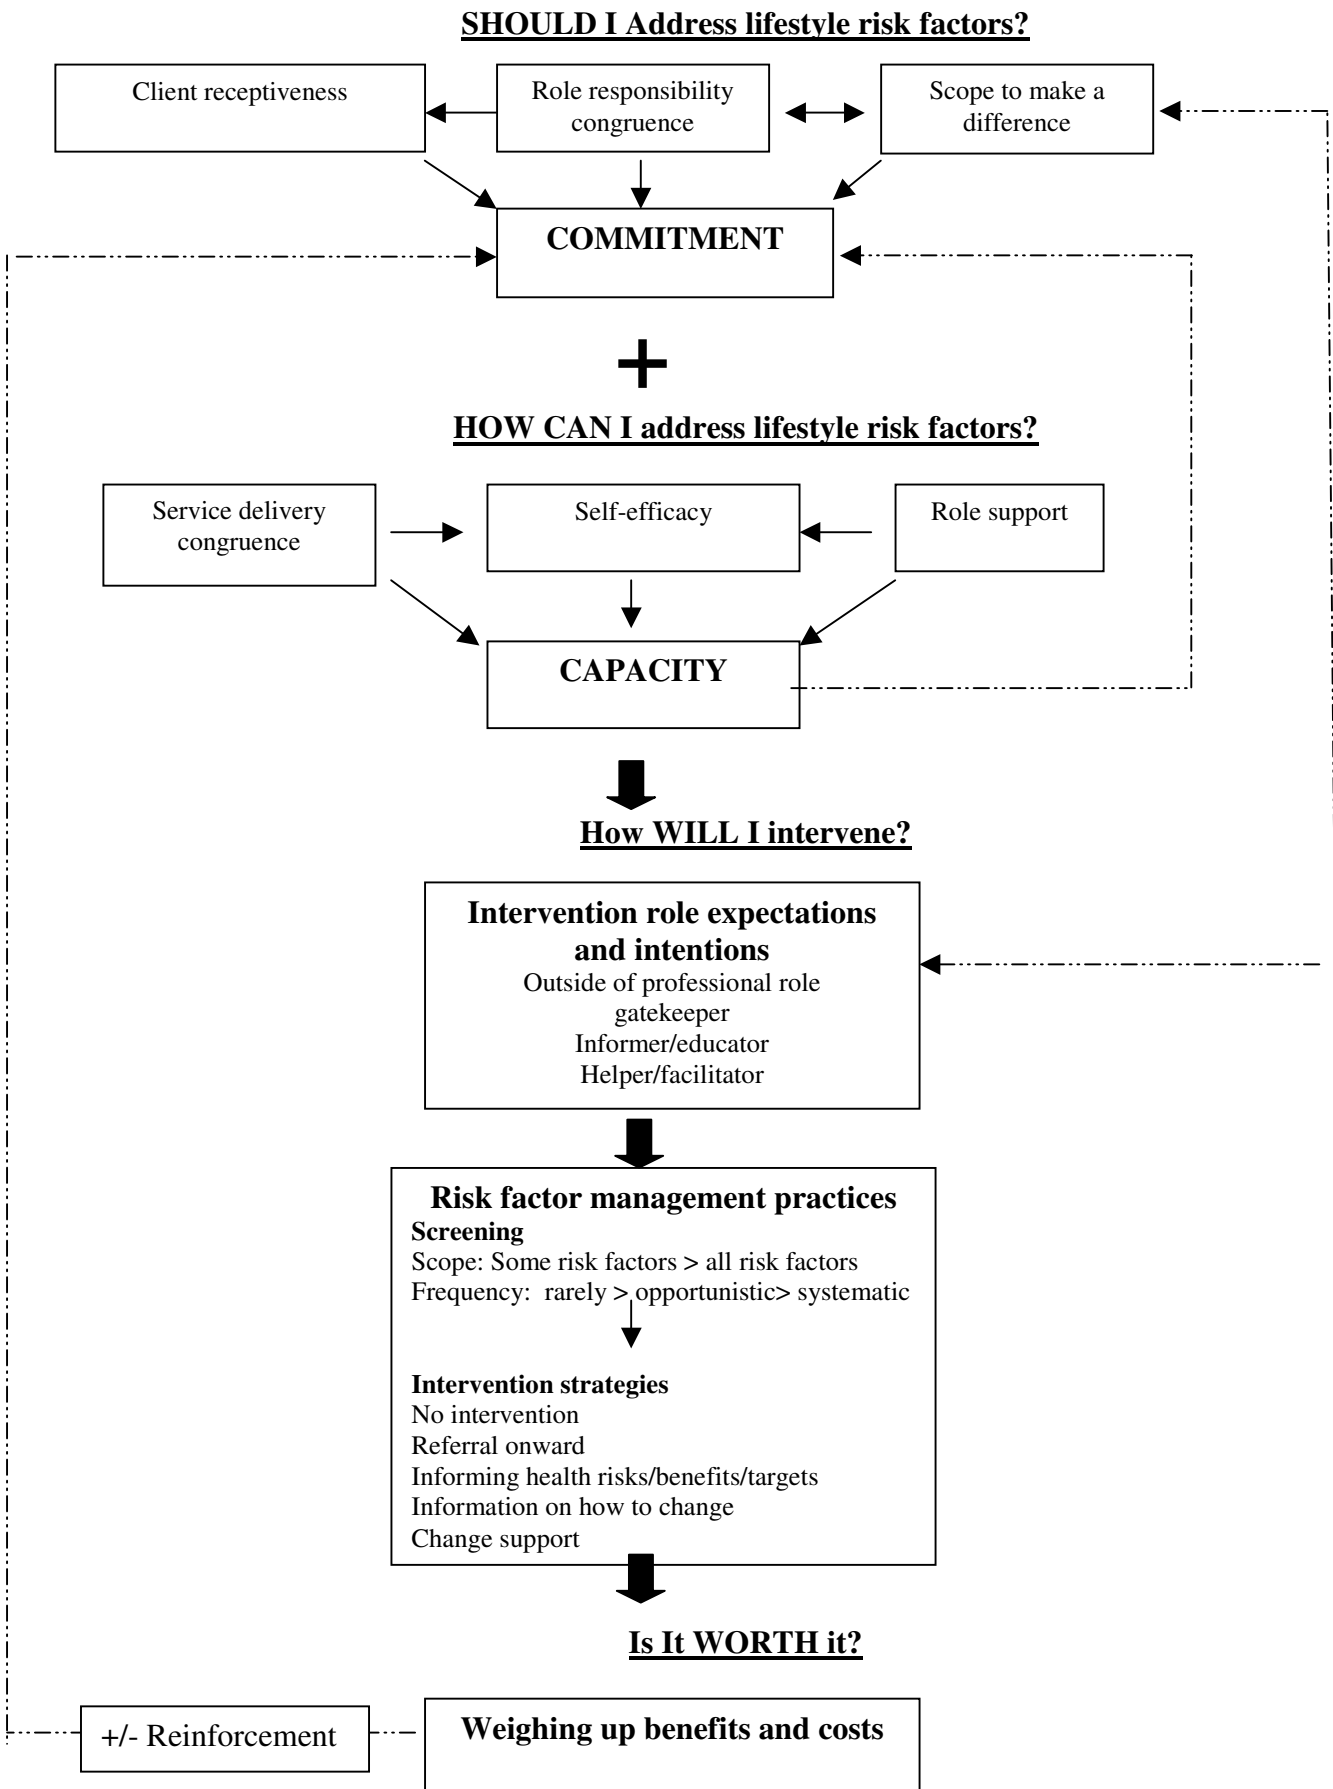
SHOULD I Address lifestyle risk factors?

Client receptiveness

Role responsibility congruence

Scope to make a difference

COMMITMENT

+

HOW CAN I address lifestyle risk factors?

Service delivery congruence

Self-efficacy

Role support

CAPACITY

How WILL I intervene?

Intervention role expectations and intentions
Outside of professional role
gatekeeper
Informer/educator
Helper/facilitator

Risk factor management practices
Screening
Scope: Some risk factors > all risk factors
Frequency: rarely > opportunistic> systematic

Intervention strategies
No intervention
Referral onward
Informing health risks/benefits/targets
Information on how to change
Change support

Is It WORTH it?

+/- Reinforcement

Weighing up benefits and costs